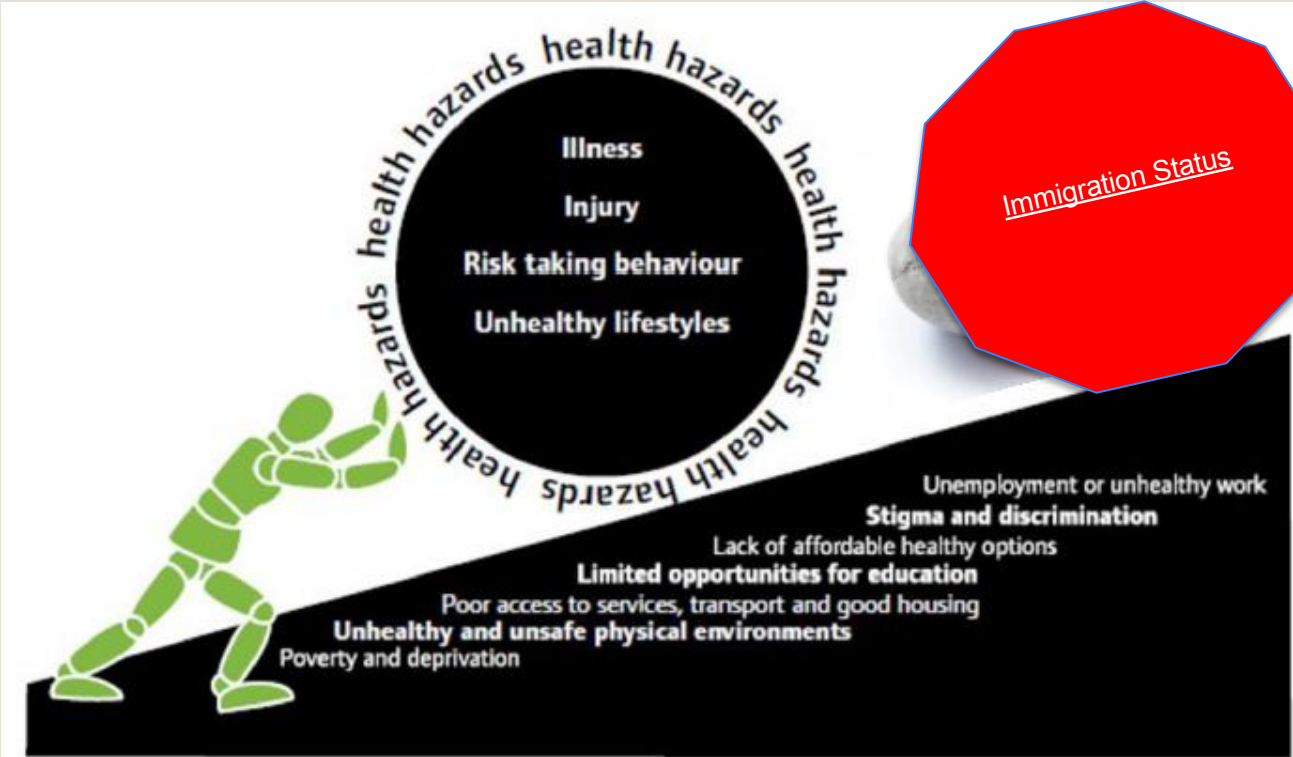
health hazards health hazards health hazards health hazards health hazards

Illness

Injury

Risk taking behaviour

Unhealthy lifestyles

Immigration Status

Unemployment or unhealthy work

Stigma and discrimination

Lack of affordable healthy options

Limited opportunities for education

Poor access to services, transport and good housing

Unhealthy and unsafe physical environments

Poverty and deprivation